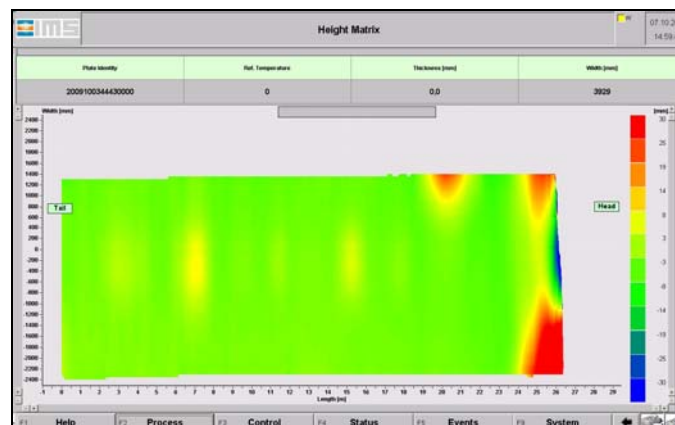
IMS

Height Matrix

07.10.2
14:59

| Plate Identity | Ref. Temperature | Thickness [mm] | Width [mm] |
|---|---|---|---|
| 2009100344430000 | 0 | 0,0 | 3929 |

Width [mm]
2400
2200
2000
1800
1600
1400
1200
1000
800
600
400
200
0
-200
-400
-600
-800
-1000
-1200
-1400
-1600
-1800
-2000
-2200
-2400

Tail

Head

0 1 2 3 4 5 6 7 8 9 10 11 12 13 14 15 16 17 18 19 20 21 22 23 24 25 26 27 28 29
Length [m]

[mm]
30
25
19
14
8
3
-3
-8
-14
-19
-25
-30

F1 Help
F2 Process
F3 Control
F4 Status
F5 Events
F6 System